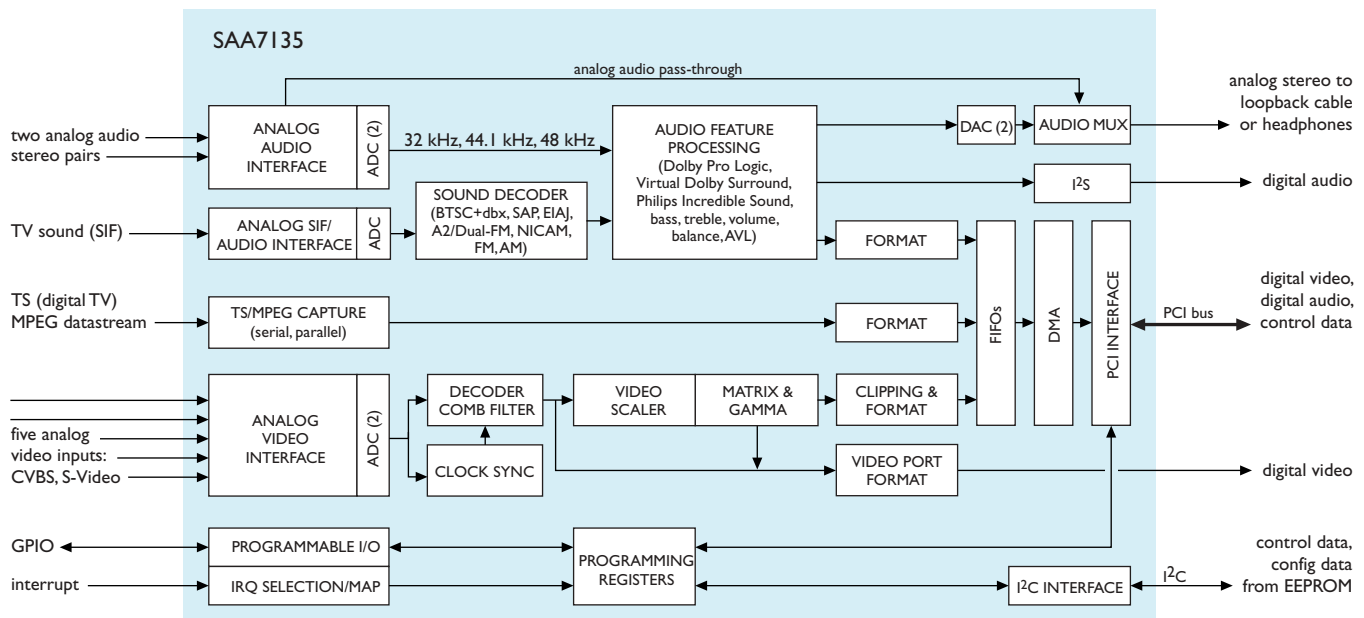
SAA7135

analog audio pass-through

two analog audio stereo pairs

ANALOG AUDIO INTERFACE

ADC (2)

32 kHz, 44.1 kHz, 48 kHz

AUDIO FEATURE PROCESSING (Dolby Pro Logic, Virtual Dolby Surround, Philips Incredible Sound, bass, treble, volume, balance, AVL)

DAC (2)

AUDIO MUX

analog stereo to loopback cable or headphones

$I^2S$

digital audio

TV sound (SIF)

ANALOG SIF/ AUDIO INTERFACE

ADC

SOUND DECODER (BTSC+dbx, SAP, EIAJ, A2/Dual-FM, NICAM, FM, AM)

FORMAT

FIFOs

DMA

PCI INTERFACE

digital video, digital audio, control data

PCI bus

TS (digital TV) MPEG datastream

TS/MPEG CAPTURE (serial, parallel)

FORMAT

five analog video inputs: CVBS, S-Video

ANALOG VIDEO INTERFACE

ADC (2)

DECODER COMB FILTER

CLOCK SYNC

VIDEO SCALER

MATRIX & GAMMA

CLIPPING & FORMAT

VIDEO PORT FORMAT

digital video

GPIO

PROGRAMMABLE I/O

interrupt

IRQ SELECTION/MAP

PROGRAMMING REGISTERS

$I^2C$ INTERFACE

$I^2C$

control data, config data from EEPROM